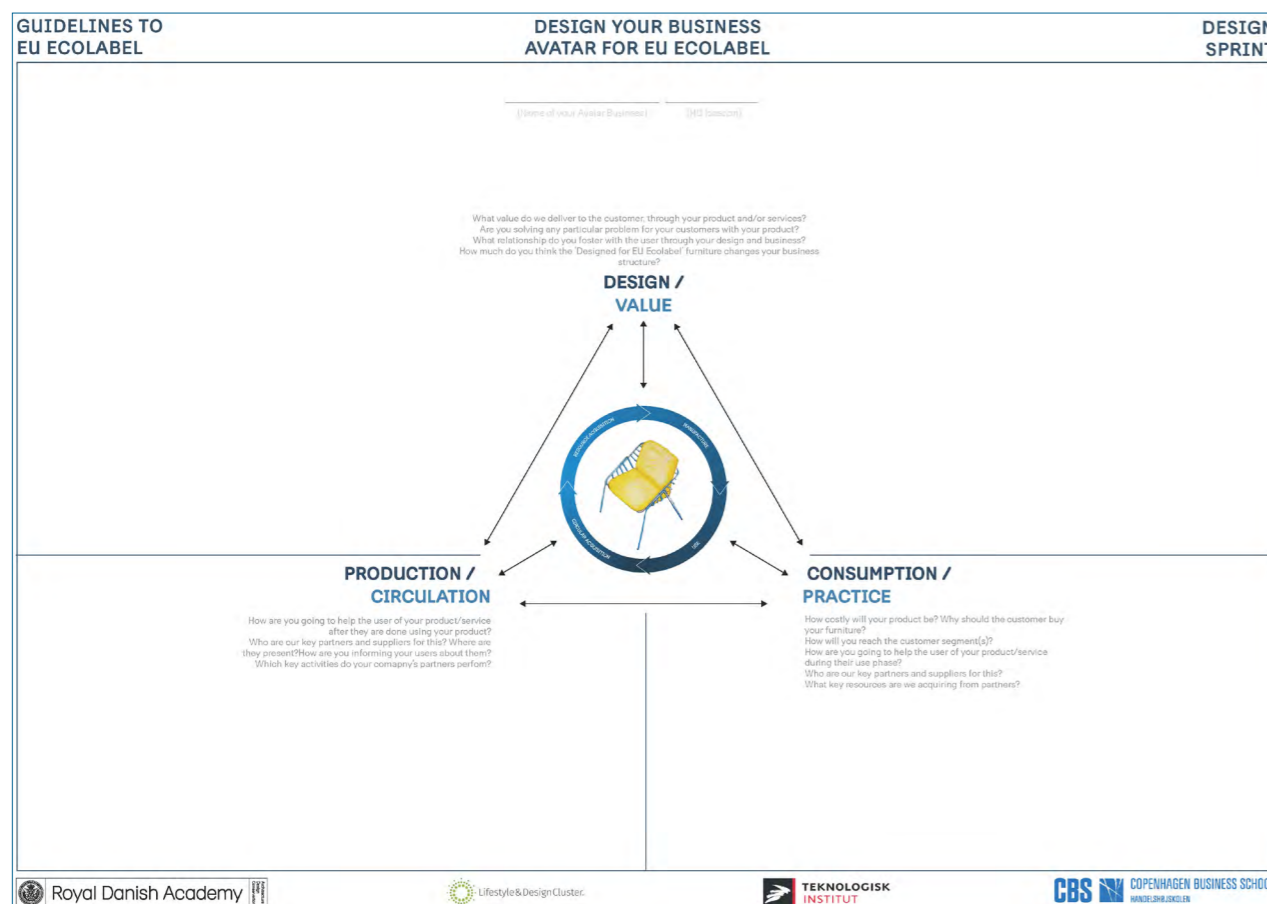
GUIDELINES TO EU ECOLABEL

DESIGN YOUR BUSINESS AVATAR FOR EU ECOLABEL

DESIGN SPRIN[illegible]

(Name of your Avatar Business) (HQ location)

What value do we deliver to the customer, through your product and/or services?
Are you solving any particular problem for your customers with your product?
What relationship do you foster with the user through your design and business?
How much do you think the 'Designed for EU Ecolabel' furniture changes your business structure?

DESIGN /
VALUE

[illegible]

PRODUCTION /
CIRCULATION

How are you going to help the user of your product/service after they are done using your product?
Who are our key partners and suppliers for this? Where are they present?How are you informing your users about them?
Which key activities do your comapny's partners perfom?

CONSUMPTION /
PRACTICE

How costly will your product be? Why should the customer buy your furniture?
How will you reach the customer segment(s)?
How are you going to help the user of your product/service during their use phase?
Who are our key partners and suppliers for this?
What key resources are we acquiring from partners?

Royal Danish Academy

Lifestyle&DesignCluster.

TEKNOLOGISK INSTITUT

CBS COPENHAGEN BUSINESS SCHO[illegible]
HANDELSHØJSKOLEN